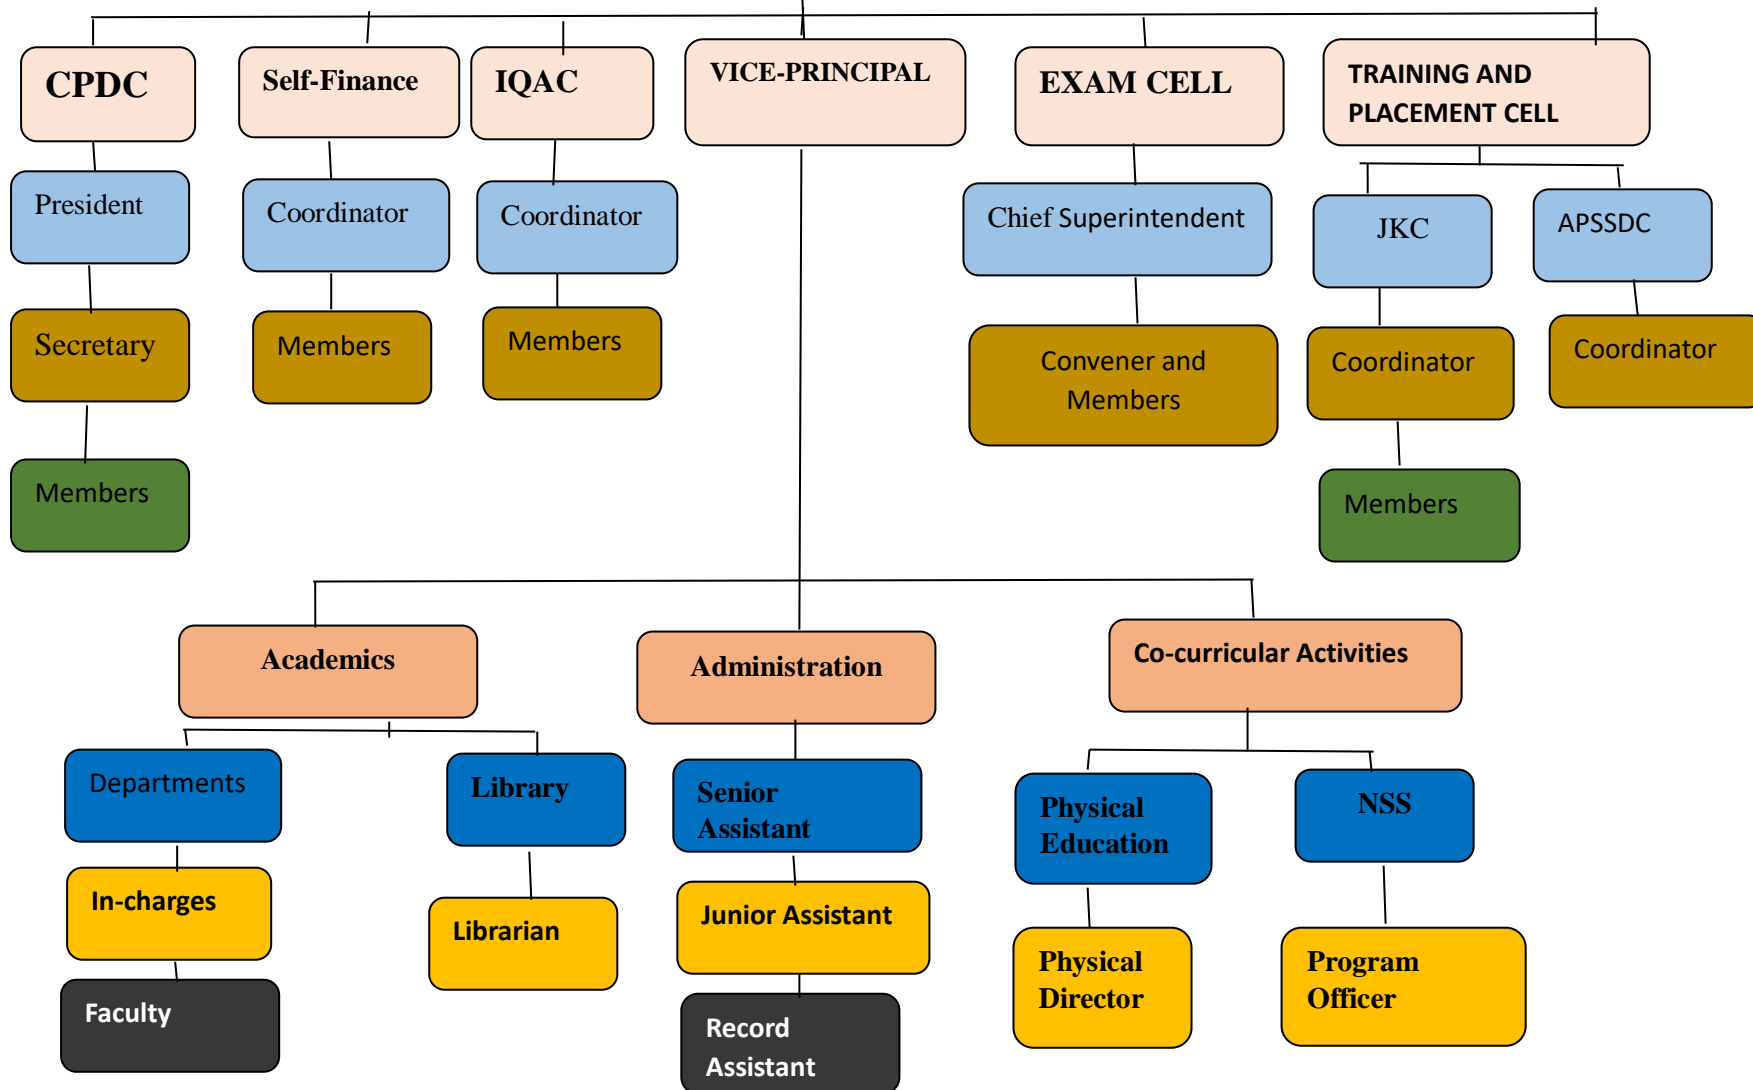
CPDC

President

Secretary

Members

Self-Finance

Coordinator

Members

IQAC

Coordinator

Members

VICE-PRINCIPAL

EXAM CELL

Chief Superintendent

Convener and Members

TRAINING AND PLACEMENT CELL

JKC

Coordinator

Members

APSSDC

Coordinator

Academics

Departments

In-charges

Faculty

Library

Librarian

Administration

Senior Assistant

Junior Assistant

Record Assistant

Co-curricular Activities

Physical Education

Physical Director

NSS

Program Officer